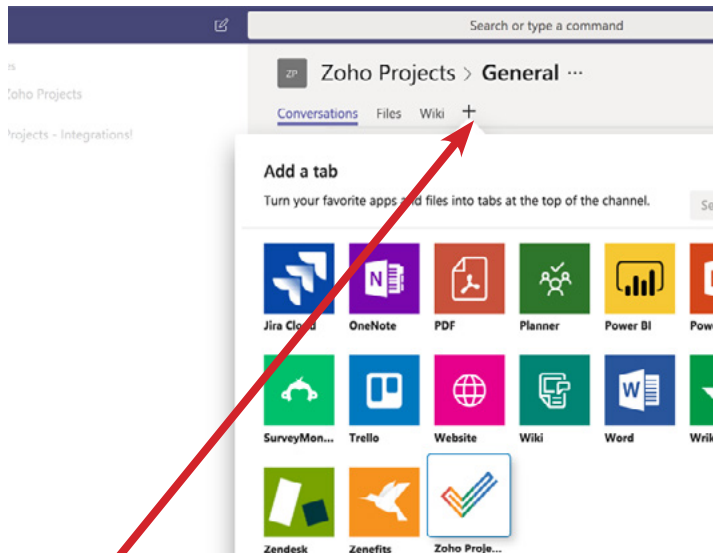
Search or type a command

s
Zoho Projects
Projects - Integrations!

ZP Zoho Projects > General ···

Conversations Files Wiki +

Add a tab
Turn your favorite apps and files into tabs at the top of the channel.

Se

N
Jira Cloud
OneNote
PDF
Planner
Power BI
Pow
SurveyMon...
Trello
Website
Wiki
W
Word
Wik
Zendesk
Zenefits
Zoho Proje...